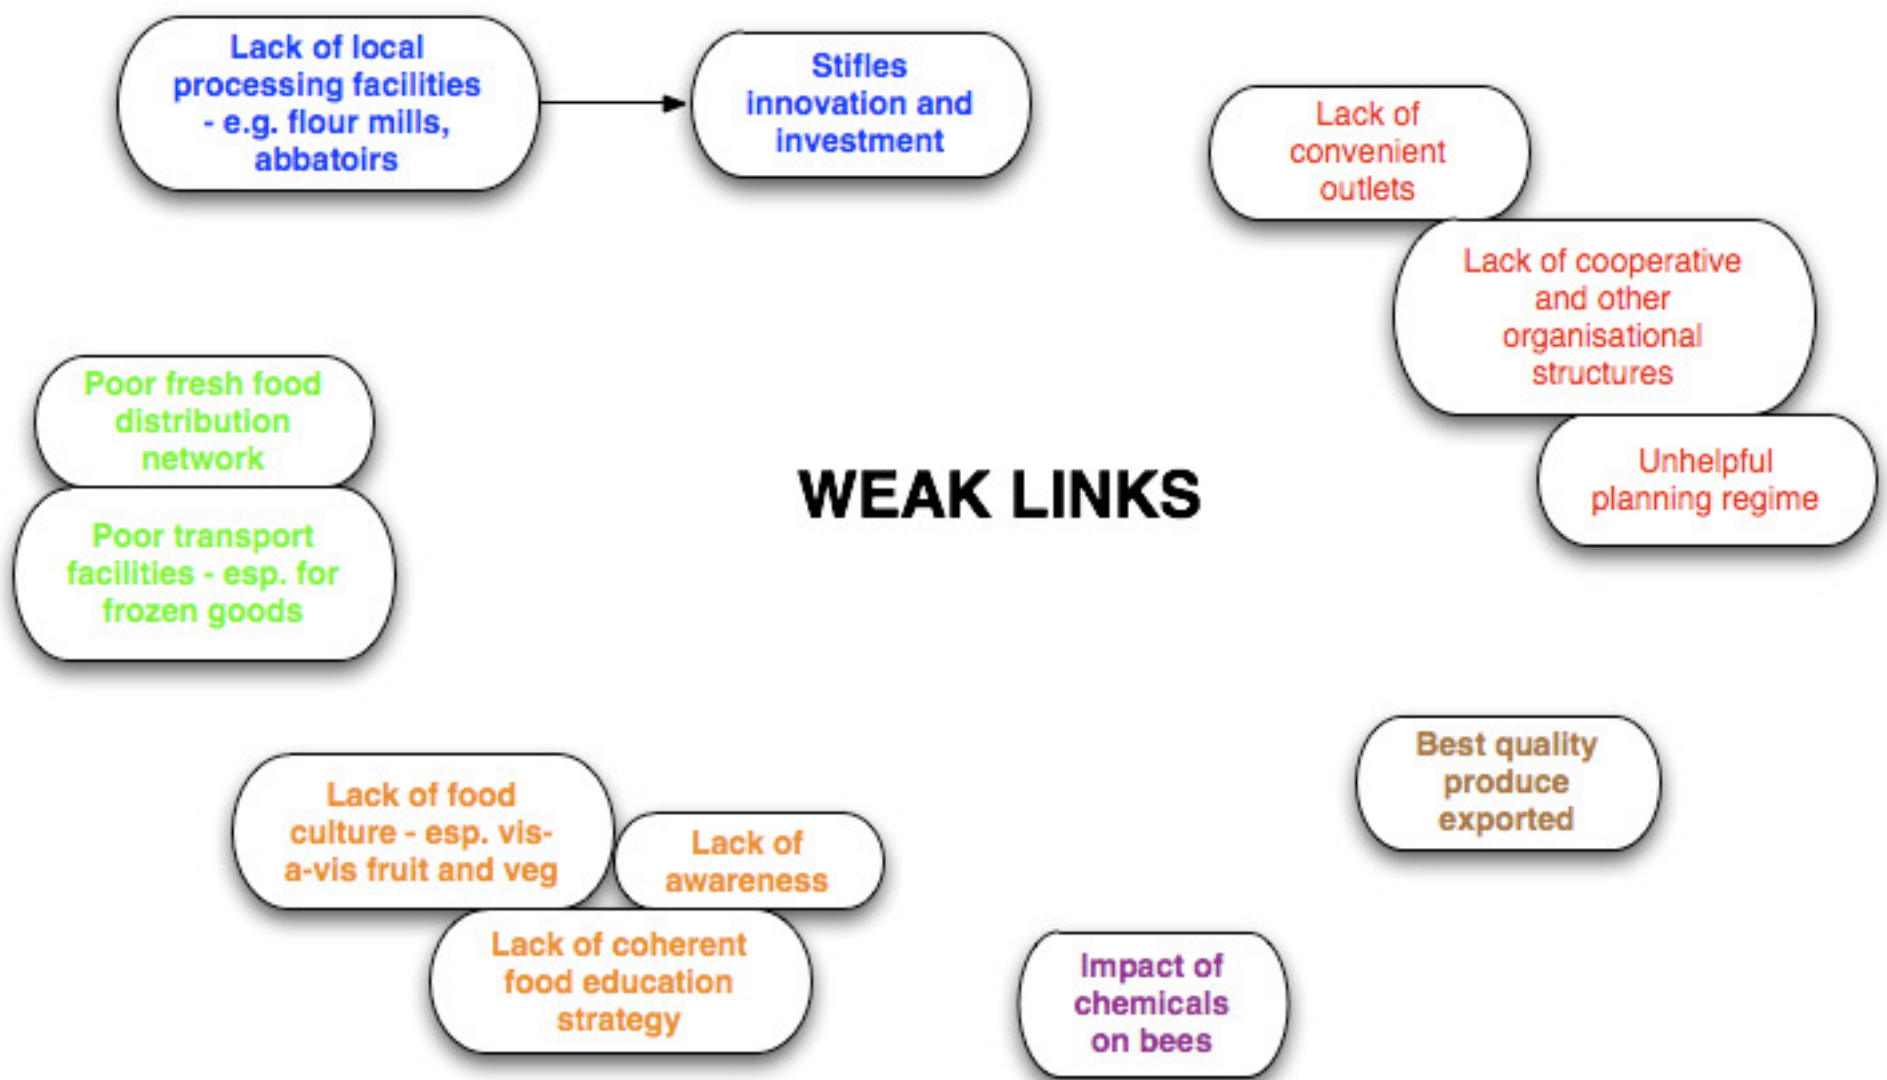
Lack of local processing facilities - e.g. flour mills, abbatoirs

Stifles innovation and investment

Lack of convenient outlets

Lack of cooperative and other organisational structures

Unhelpful planning regime

Poor fresh food distribution network

Poor transport facilities - esp. for frozen goods

WEAK LINKS

Best quality produce exported

Lack of food culture - esp. vis-a-vis fruit and veg

Lack of awareness

Lack of coherent food education strategy

Impact of chemicals on bees